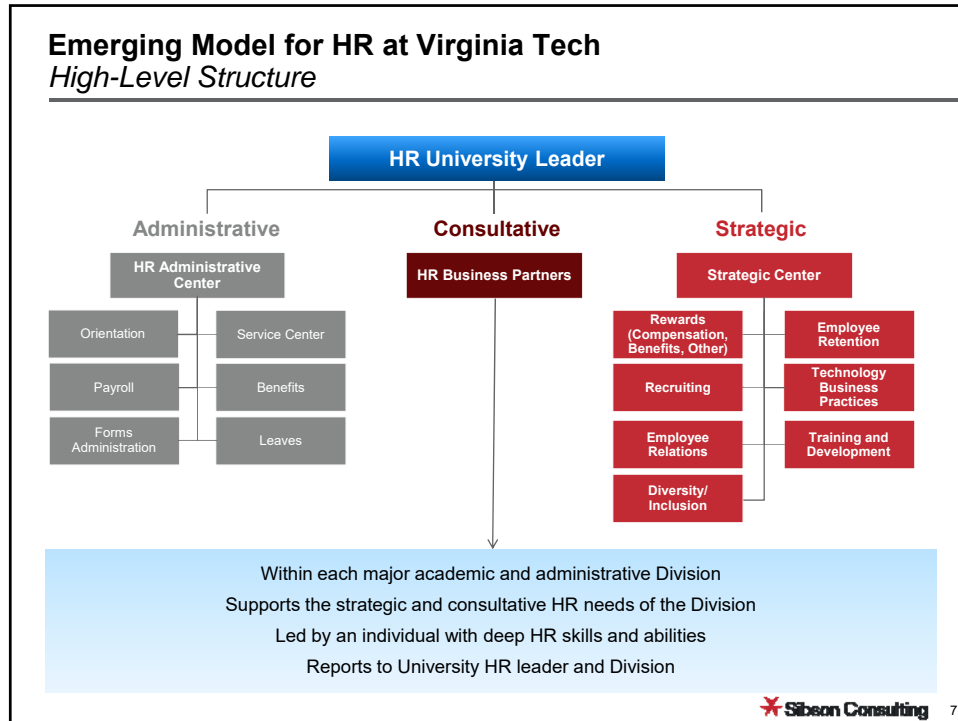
Emerging Model for HR at Virginia Tech
High-Level Structure

HR University Leader

Administrative

Consultative

Strategic

HR Administrative Center

HR Business Partners

Strategic Center

Orientation

Service Center

Payroll

Benefits

Forms Administration

Leaves

Rewards (Compensation, Benefits, Other)

Employee Retention

Recruiting

Technology Business Practices

Employee Relations

Training and Development

Diversity/ Inclusion

Within each major academic and administrative Division

Supports the strategic and consultative HR needs of the Division

Led by an individual with deep HR skills and abilities

Reports to University HR leader and Division

Sibson Consulting 7